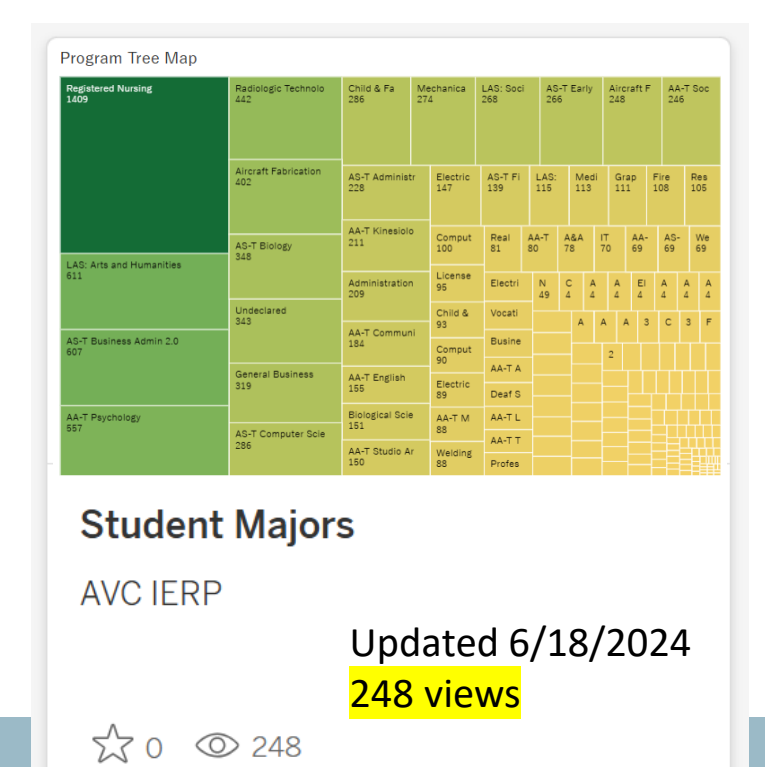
Program Tree Map

Registered Nursing
1409

LAS: Arts and Humanities
611

AS-T Business Admin 2.0
607

AA-T Psychology
557

Radiologic Technolo
442

Aircraft Fabrication
402

AS-T Biology
348

Undeclared
343

General Business
319

AS-T Computer Scie
286

Child & Fa
286

Mechanica
274

LAS: Soci
268

AS-T Early
266

Aircraft F
248

AA-T Soc
246

AS-T Administr
228

AA-T Kinesiolo
211

Administration
209

AA-T Communi
184

AA-T English
155

Biological Scie
151

AA-T Studio Ar
150

Electric
147

AS-T Fi
139

LAS:
115

Medi
113

Grap
111

Fire
108

Res
105

Comput
100

Real
81

AA-T
80

A&A
78

IT
70

AA-
69

AS-
69

We
69

License
95

Child &
93

Comput
90

Electric
89

AA-T M
88

Welding
88

Electri

Vocati

Busine

AA-T A

Deaf S

AA-T L

AA-T T

Profes

N
49

C
4

A
4

A
4

A
4

El
4

A
4

A
4

A
4

A

A

A

3

C

3

F

2

Student Majors

AVC IERP

Updated 6/18/2024
248 views

0 248